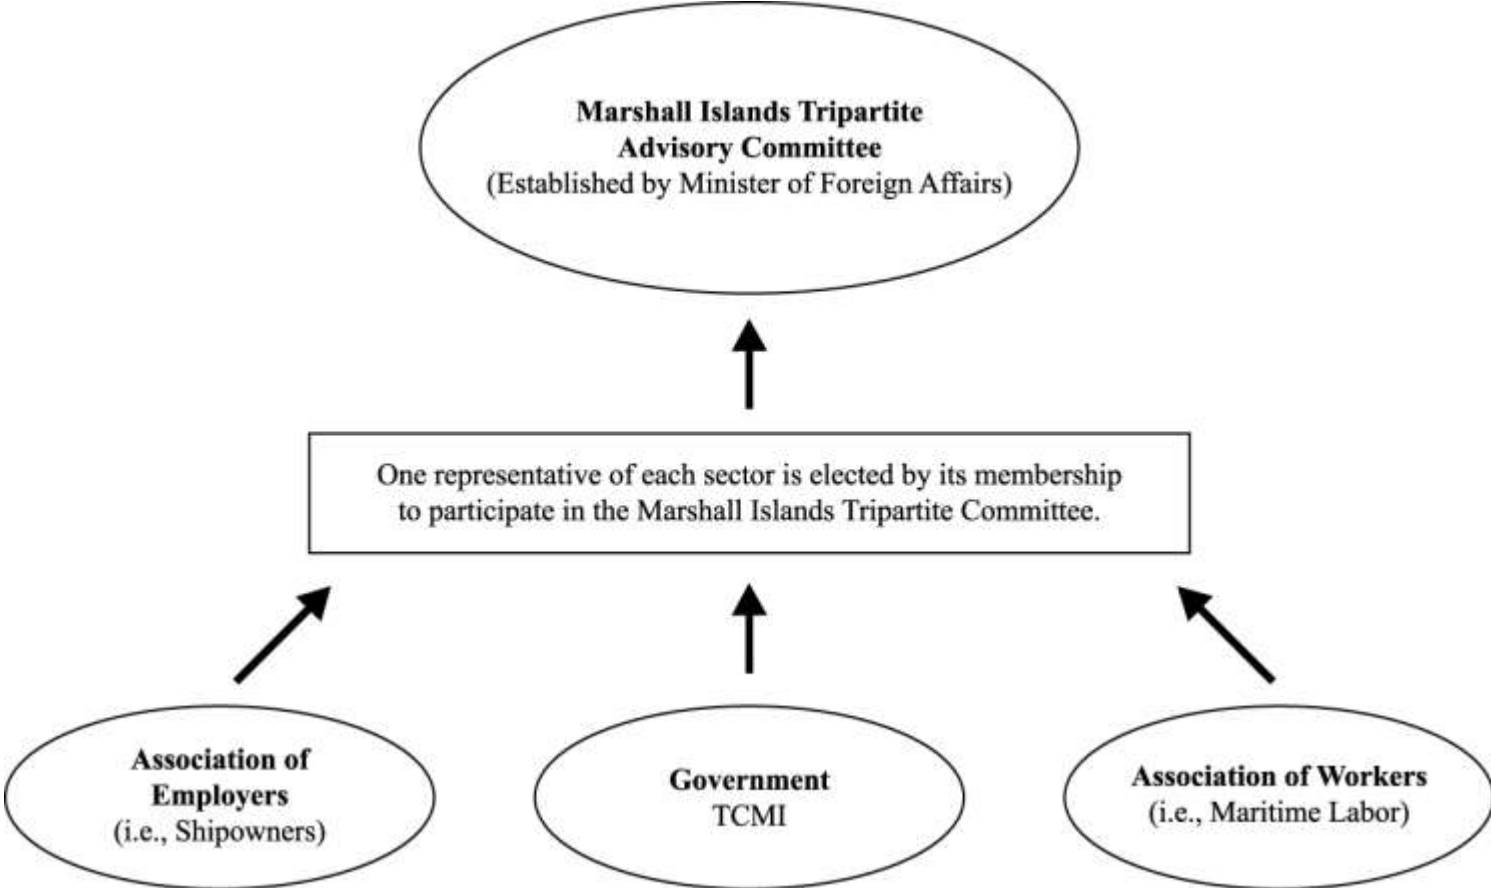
Marshall Islands Tripartite Advisory Committee
(Established by Minister of Foreign Affairs)

One representative of each sector is elected by its membership to participate in the Marshall Islands Tripartite Committee.

Association of Employers
(i.e., Shipowners)

Government
TCMI

Association of Workers
(i.e., Maritime Labor)